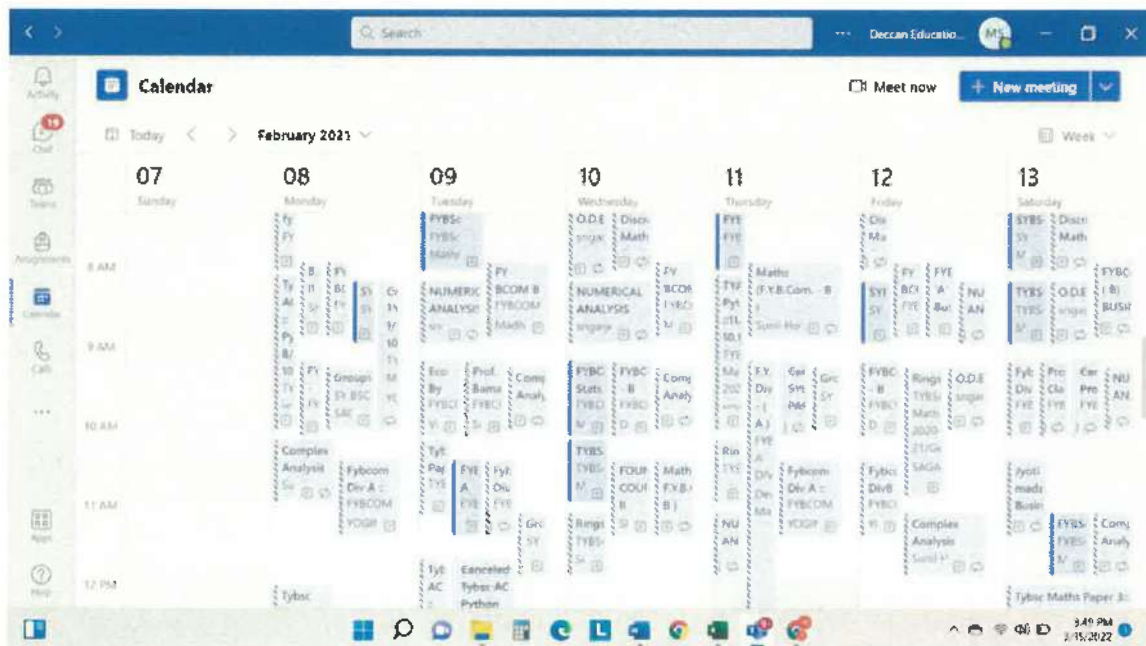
Search

Deccan Educatio...

MS

Activity

19

Chat

Teams

Assignments

Calendar

Calls

...

Apps

Help

Calendar

Meet now

+ New meeting

Today

February 2021

Week

07
Sunday

08
Monday

09
Tuesday

10
Wednesday

11
Thursday

12
Friday

13
Saturday

8 AM

9 AM

10 AM

11 AM

12 PM

Fy
FY

FYBSc
FYBSc
Maths

O.D.E
singal

Discr
Math

FYE
FYE

Dis
Ma

SYBS
SY

Discr
Math

FY
BCOM B
FYBCOM
Math

FY
BCOM
FYBCO

Maths
(F.Y.B.Com. - B
)
Sunil Hir

FY
BCO
FYE

FYE
A
Bu

NU
AN

FYBC
(B)
BUSIN

NUMERIC
ANALYSIS

NUMERICAL
ANALYSIS
singal

TYBS
TYBS

O.D.E
singa

Eco
By
FYBCO

Prof.
Bama
FYBCO

Comp
Analy

FYBC
Stats
FYBCO

FYBC
- B
FYBCO

Comp
Analy

F.Y.
Div
(A)

Gro
SY

FYBC
- B
FYBCO

Rings
TYBS
Maths
2020
21/Gr
SAGA

O.D.E
singal

Fyb
Div
FYE

Pro
Cla
FYE

Cor
Pro
FYE

NU
AN

Group
SY BSC
SAC

Complex
Analysis
Su

Fybcom
Div A :
FYBCOM
YOGR

TYBS
TYBS

FOUR
COUR
B

Math
F.Y.B.
B)

Rin
TYE

Fybcom
Div A :
FYBCOM
YOGR

Fybco
DivB
FYBC

Jyoti
made
Busin

Tyb
Pa
TYE

FYE
A
FYE

Fyb
Div
FYE

Gro
SY

Rings
TYBS
Sr

NU
AN

Complex
Analysis
Sunil H

FYBS
FYBS

Comp
Analy

Tyb
AC

Canceled:
Tybsc AC
Python

Tybsc

Tybsc Maths Paper 3:

3:49 PM
3/15/2022